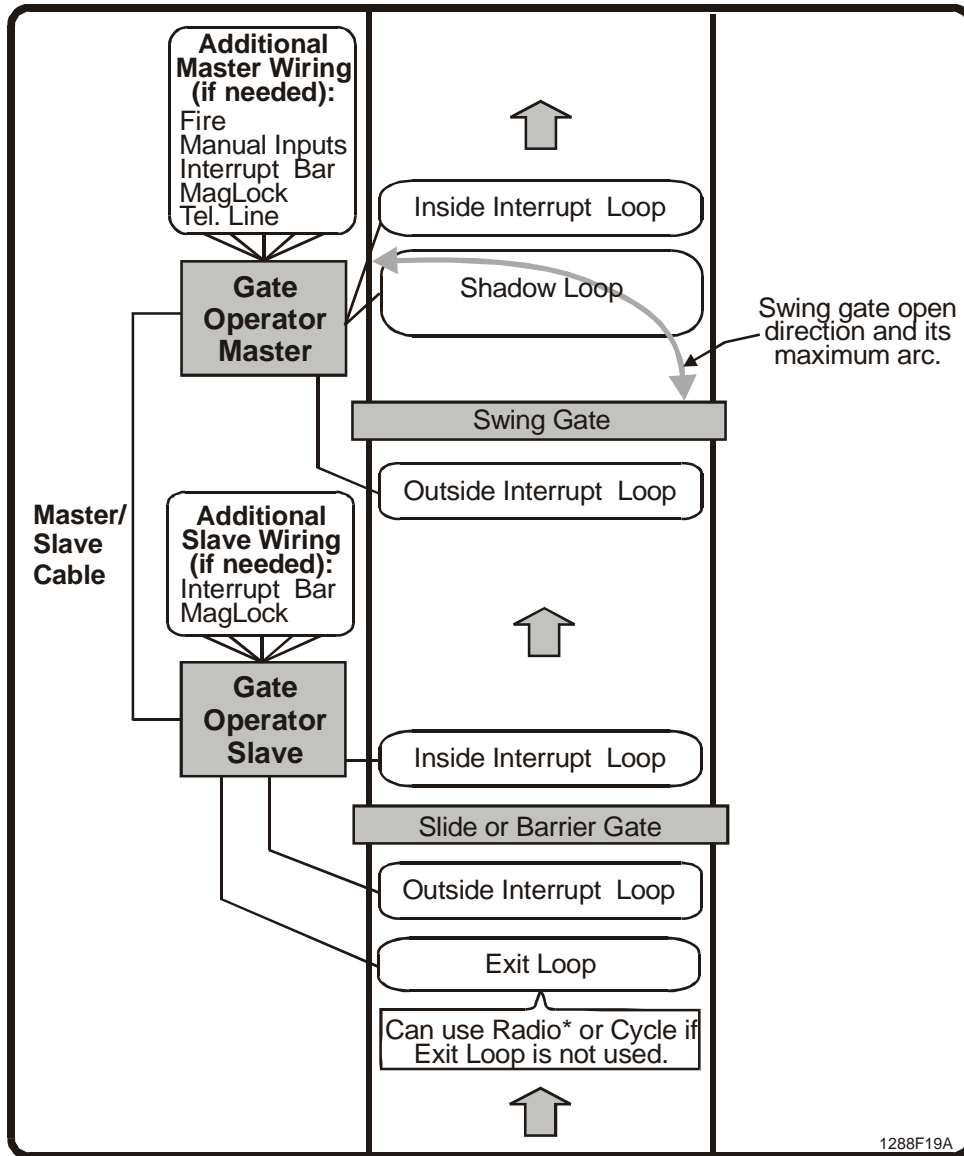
Additional Master Wiring (if needed):
Fire
Manual Inputs
Interrupt Bar
MagLock
Tel. Line

Inside Interrupt Loop

Gate Operator Master

Shadow Loop

Swing gate open direction and its maximum arc.

Swing Gate

Outside Interrupt Loop

Master/ Slave Cable

Additional Slave Wiring (if needed):
Interrupt Bar
MagLock

Gate Operator Slave

Inside Interrupt Loop

Slide or Barrier Gate

Outside Interrupt Loop

Exit Loop

Can use Radio* or Cycle if Exit Loop is not used.

1288F19A